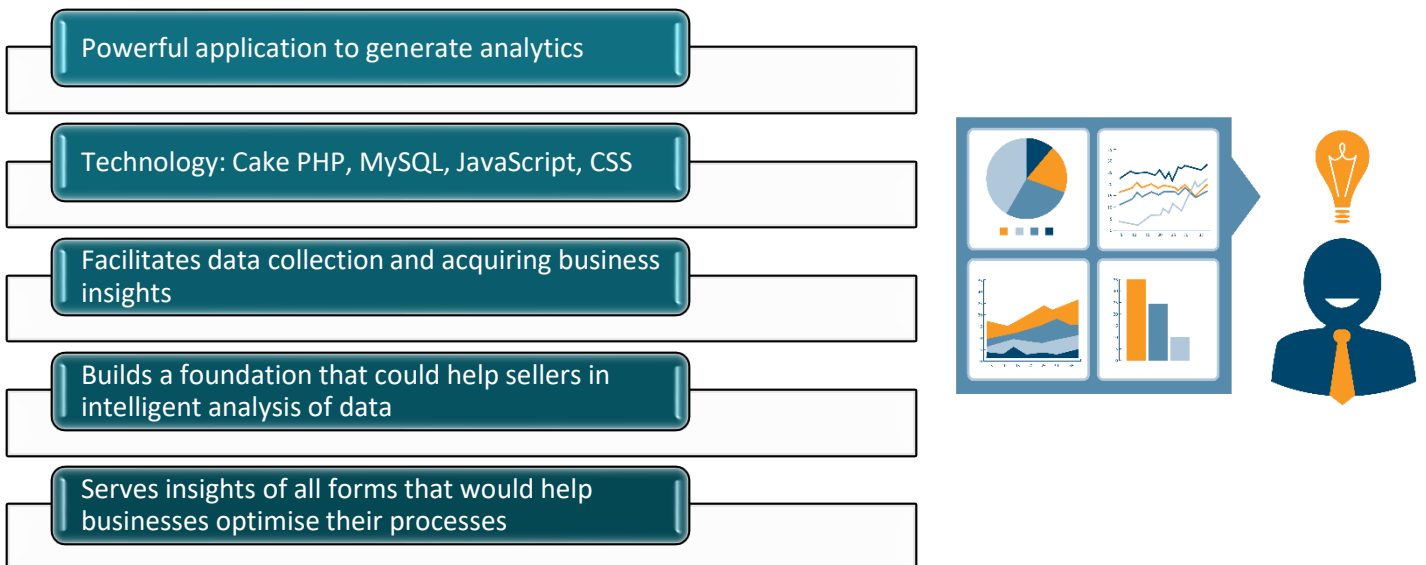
Powerful application to generate analytics

Technology: Cake PHP, MySQL, JavaScript, CSS

Facilitates data collection and acquiring business insights

Builds a foundation that could help sellers in intelligent analysis of data

Serves insights of all forms that would help businesses optimise their processes